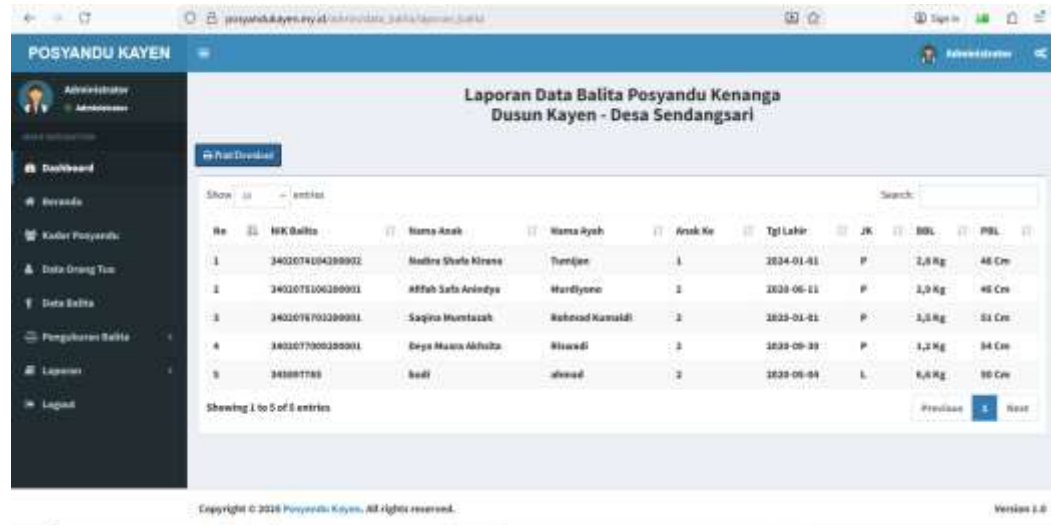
posyandukayen.my.id/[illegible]

POSYANDU KAYEN

Administrator

Administrator

Administrator

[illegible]

Dashboard

Beranda

Kader Posyandu

Data Orang Tua

Data Balita

Pengukuran Balita

Laporan

Logout

Laporan Data Balita Posyandu Kenanga
Dusun Kayen - Desa Sendangsari

Print/Download

Show 10 entries

Search:

| No | NIK Balita | Nama Anak | Nama Ayah | Anak Ke | Tgl Lahir | JK | BBL | PBL |
|---|---|---|---|---|---|---|---|---|
| 1 | 3402074104200002 | Nadira Shafa Kirana | Tumijan | 1 | 2024-01-01 | P | 2,8 Kg | 48 Cm |
| 2 | 3402075106200001 | Afifah Safa Anindya | Mardiyono | 2 | 2020-06-11 | P | 2,9 Kg | 46 Cm |
| 3 | 3402076701200001 | Saqina Mumtazah | Rohmad Kumaidi | 2 | 2020-01-01 | P | 3,5 Kg | 51 Cm |
| 4 | 3402077009200001 | Deya Muara Akhsita | Riswadi | 2 | 2020-09-30 | P | 3,2 Kg | 54 Cm |
| 5 | 345697765 | budi | ahmad | 2 | 2020-06-04 | L | 6,6 Kg | 90 Cm |

Showing 1 to 5 of 5 entries

Previous 1 Next

Copyright © 2024 Posyandu Kayen. All rights reserved.

Version 1.0